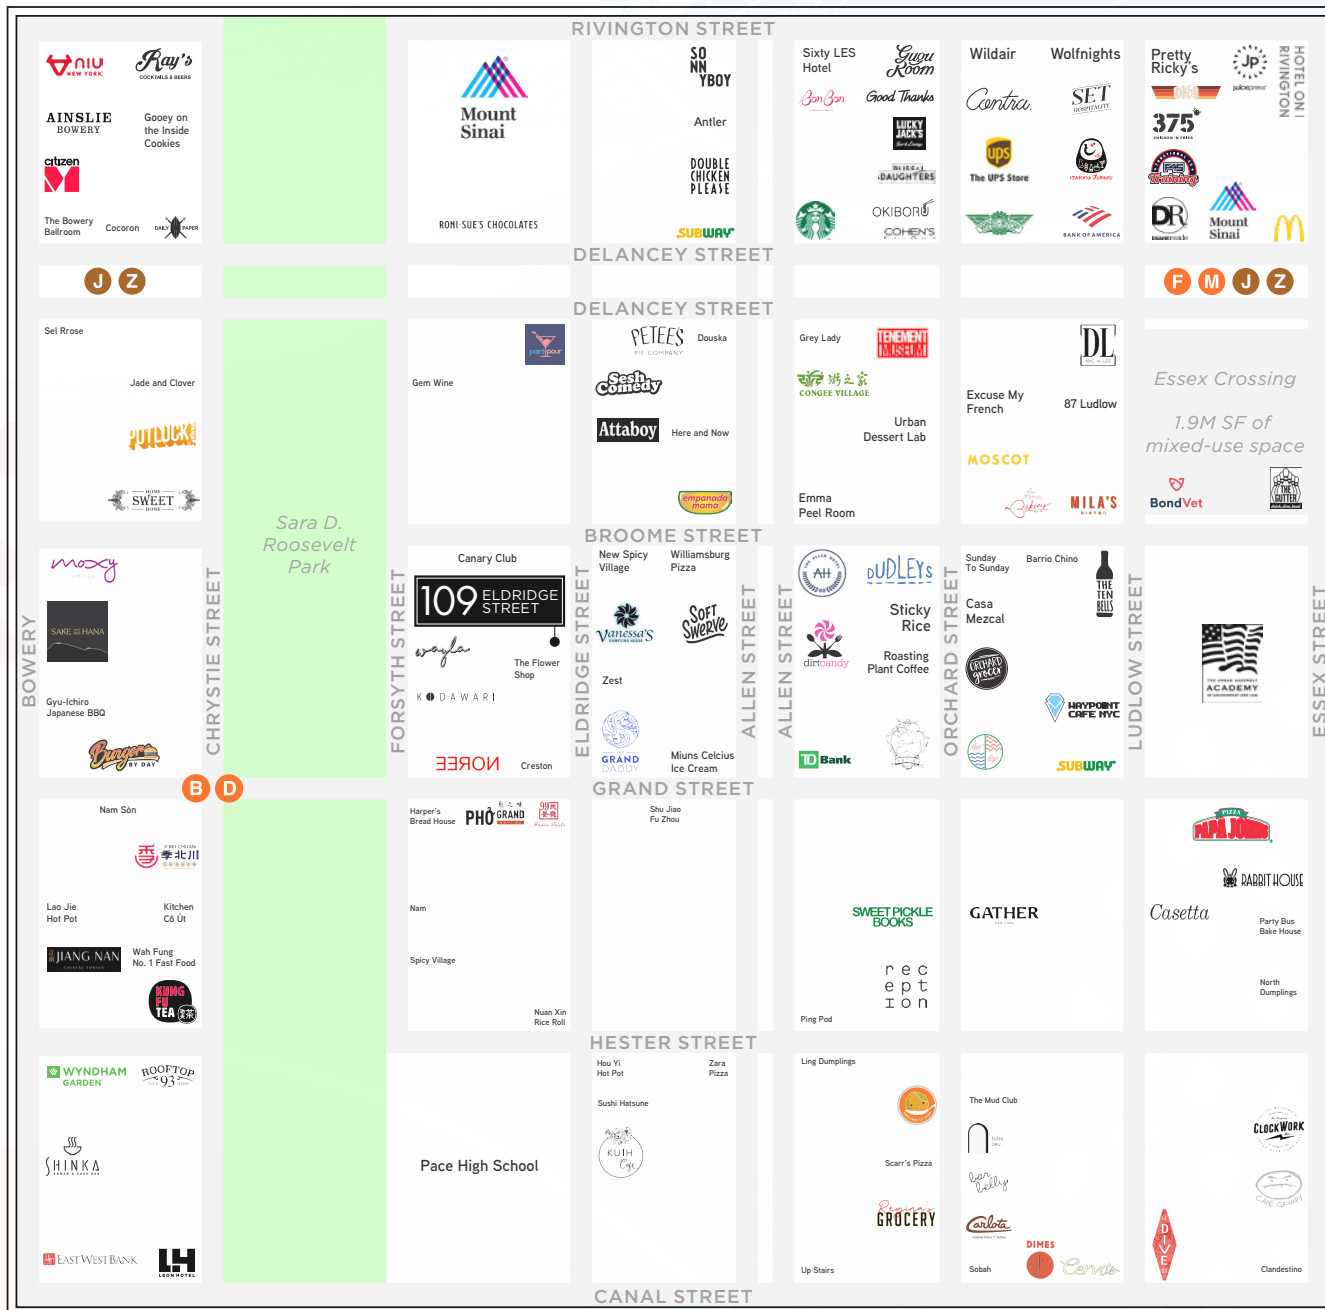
RIVINGTON STREET

NIU NEW YORK
Ray's COCKTAILS & BEERS
AINSLIE BOWERY
Gooey on the Inside Cookies
citizen M
The Bowery Ballroom
Cocoron
DAILY PAPER

Mount Sinai
RONI-SUE'S CHOCOLATES

SONNYBOY
Antler
DOUBLE CHICKEN PLEASE
SUBWAY

Sixty LES Hotel
Gugu Room
Bon Bon
Good Thanks
LUCKY JACK'S
RUSS & DAUGHTERS
OKIBORU
COHEN'S

Wildair
Wolfnights
Contra
SET HOSPITALITY
The UPS Store
BANK OF AMERICA

Pretty Ricky's
Jp
375
Mount Sinai
HOTEL ON RIVINGTON

DELANCEY STREET

J Z
F M J Z

DELANCEY STREET

Sel Rrose
Jade and Clover
POTLUCK
SWEET

Gem Wine

PETEES PIE COMPANY
Douska
Sesh Comedy
Attaboy
Here and Now
empanada mama

Grey Lady
TENEMENT MUSEUM
CONGEE VILLAGE
Urban Dessert Lab
Emma Peel Room

DL
Excuse My French
87 Ludlow
MOSCOT
MILA'S

Essex Crossing
1.9M SF of mixed-use space
BondVet
THE GUTTER

BROOME STREET

Sara D. Roosevelt Park

BOWERY
CHRYSTIE STREET
FORSYTH STREET
ELDRIDGE STREET
ALLEN STREET
ALLEN STREET
ORCHARD STREET
LUDLOW STREET
ESSEX STREET

moxy
SAKE HANA
Gyu-Ichiro Japanese BBQ
Burgers BY DAY

Canary Club
109 ELDRIDGE STREET
wayla
The Flower Shop
KODAWARI
NORE
Creston

New Spicy Village
Williamsburg Pizza
Vanessa's
Soft Swerve
Zest
GRAND DADDY
Miuns Celcius Ice Cream

AH
DUDLEYS
Sticky Rice
dirt candy
Roasting Plant Coffee
TD Bank

Sunday To Sunday
Barrio Chino
THE TEN BELLS
Casa Mezcal
ORCHARD GROCER
HAYPOINT CAFE NYC
SUBWAY

ACADEMY

B D

GRAND STREET

Nam Són
Lao Jie Hot Pot
Kitchen Cô Út
JIANG NAN
Wah Fung No. 1 Fast Food
KUNG FU TEA

Harper's Bread House
PHỞ GRAND
99
Nam
Spicy Village
Nuan Xin Rice Roll

Shu Jiao Fu Zhou

SWEET PICKLE BOOKS
reception
Ping Pod

GATHER

PAPA JOHNS
RABBIT HOUSE
Casetta
Party Bus Bake House
North Dumplings

HESTER STREET

WYNDHAM GARDEN
ROOFTOP 93
SHINKA
EAST WEST BANK
LEON HOTEL

Pace High School

Hou Yi Hot Pot
Zara Pizza
Sushi Hatsune
KUIH Cafe

Ling Dumplings
Scarr's Pizza
Regina's GROCERY
Up Stairs

The Mud Club
Carlota
DIMES
Sobah

CLOCKWORK
DIVE
Clandestino

CANAL STREET